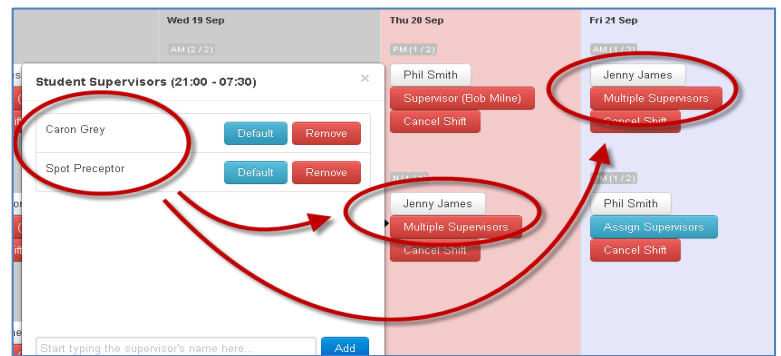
Wed 19 Sep

AM (2 / 2)

Thu 20 Sep

PM (1 / 2)

Fri 21 Sep

AM (1 / 2)

Student Supervisors (21:00 - 07:30)

×

Caron Grey

Default

Remove

Spot Preceptor

Default

Remove

Start typing the supervisor's name here...

Add

Phil Smith

Supervisor (Bob Milne)

Cancel Shift

N (1 / 2)

Jenny James

Multiple Supervisors

Cancel Shift

Jenny James

Multiple Supervisors

Cancel Shift

PM (1 / 2)

Phil Smith

Assign Supervisors

Cancel Shift